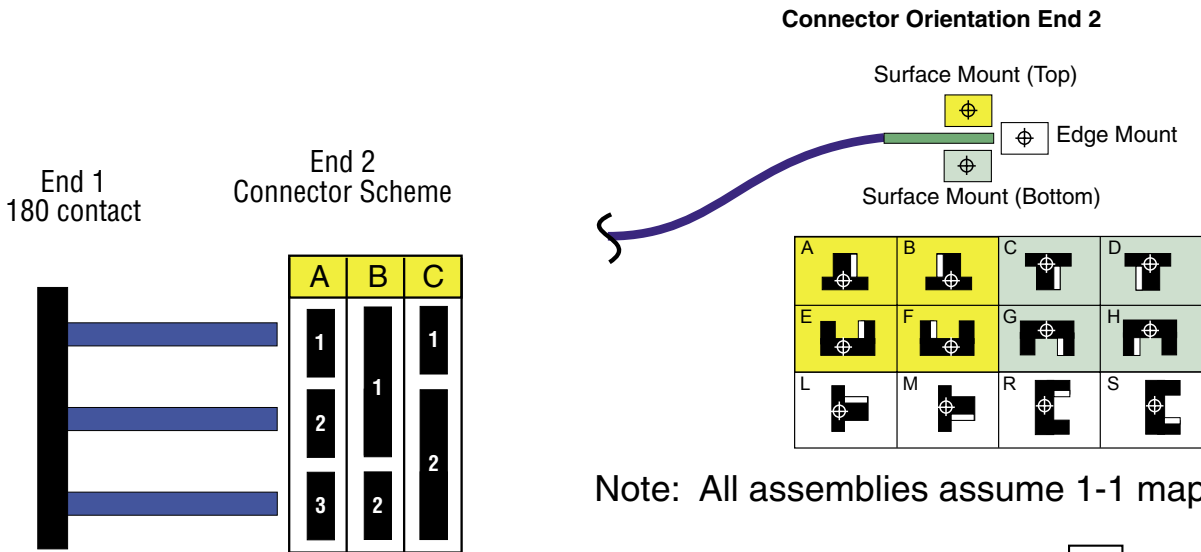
Connector Orientation End 2

Surface Mount (Top)

Edge Mount

Surface Mount (Bottom)

End 1
180 contact

End 2
Connector Scheme

| A | B | C |
|---|---|---|
| 1 | 1 | 1 |
| 2 | | 2 |
| 3 | 2 | |

| A | B | C | D |
|---|---|---|---|
| E | F | G | H |
| L | M | R | S |

Note: All assemblies assume 1-1 map